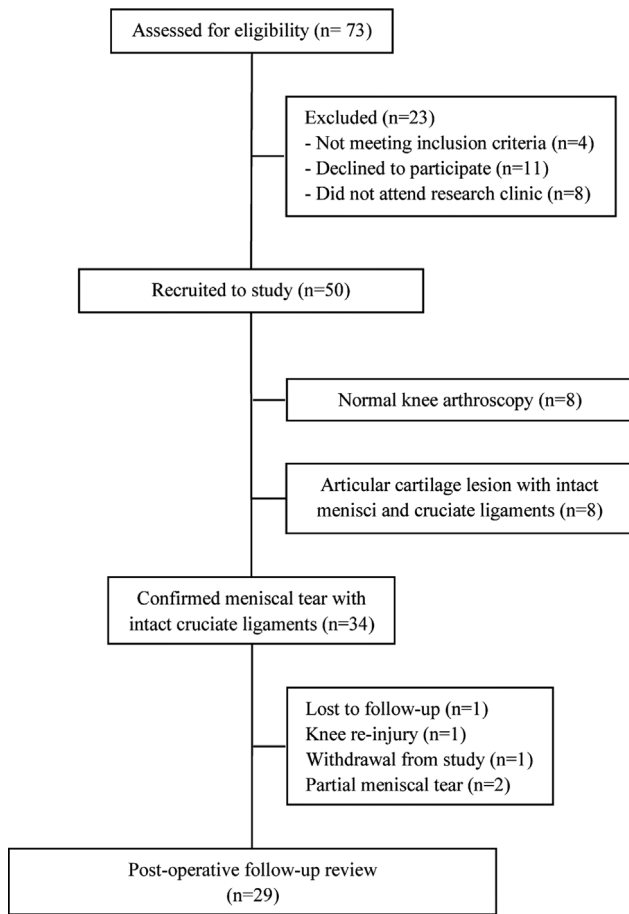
Assessed for eligibility (n= 73)

Excluded (n=23)
- Not meeting inclusion criteria (n=4)
- Declined to participate (n=11)
- Did not attend research clinic (n=8)

Recruited to study (n=50)

Normal knee arthroscopy (n=8)

Articular cartilage lesion with intact menisci and cruciate ligaments (n=8)

Confirmed meniscal tear with intact cruciate ligaments (n=34)

Lost to follow-up (n=1)
Knee re-injury (n=1)
Withdrawal from study (n=1)
Partial meniscal tear (n=2)

Post-operative follow-up review (n=29)